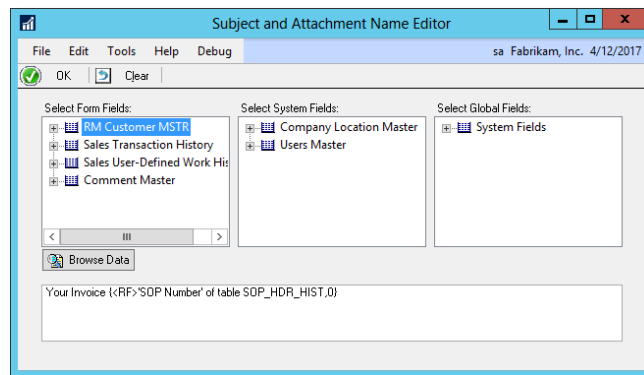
Subject and Attachment Name Editor

File Edit Tools Help Debug

sa Fabrikam, Inc. 4/12/2017

OK Clear

Select Form Fields:

RM Customer MSTR
Sales Transaction History
Sales User-Defined Work His
Comment Master

Select System Fields:

Company Location Master
Users Master

Select Global Fields:

System Fields

Browse Data

Your Invoice {<RF>'SOP Number' of table SOP_HDR_HIST,0}